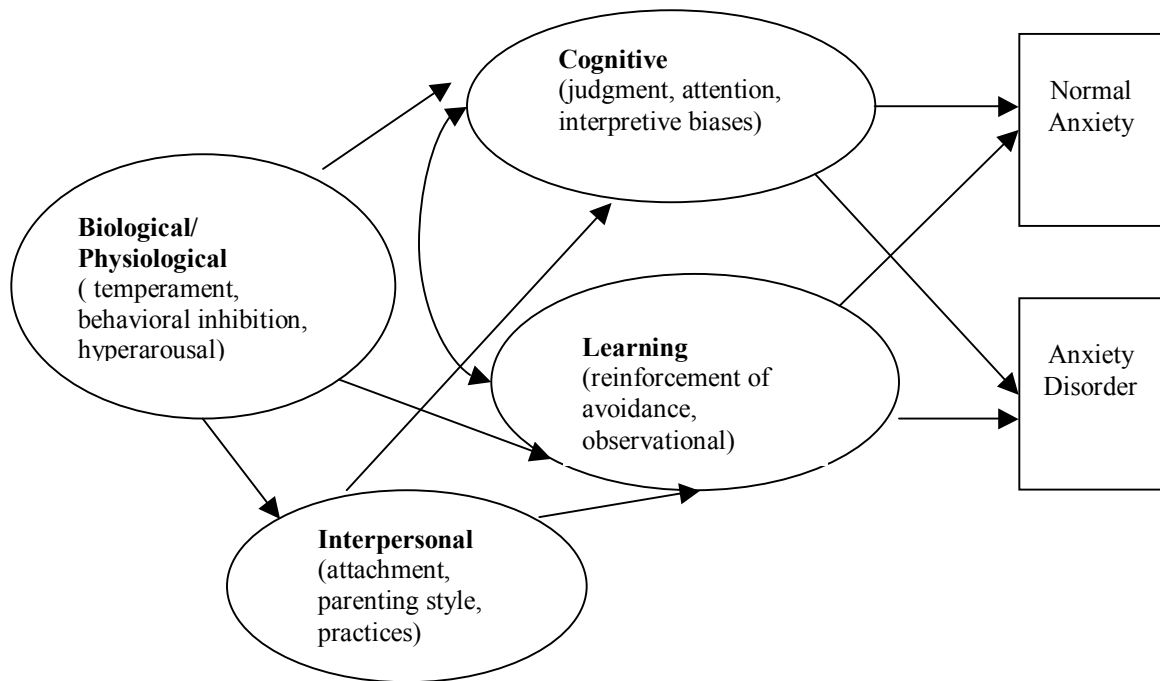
Biological/ Physiological
( temperament, behavioral inhibition, hyperarousal)

Cognitive
(judgment, attention, interpretive biases)

Learning
(reinforcement of avoidance, observational)

Interpersonal
(attachment, parenting style, practices)

Normal Anxiety

Anxiety Disorder